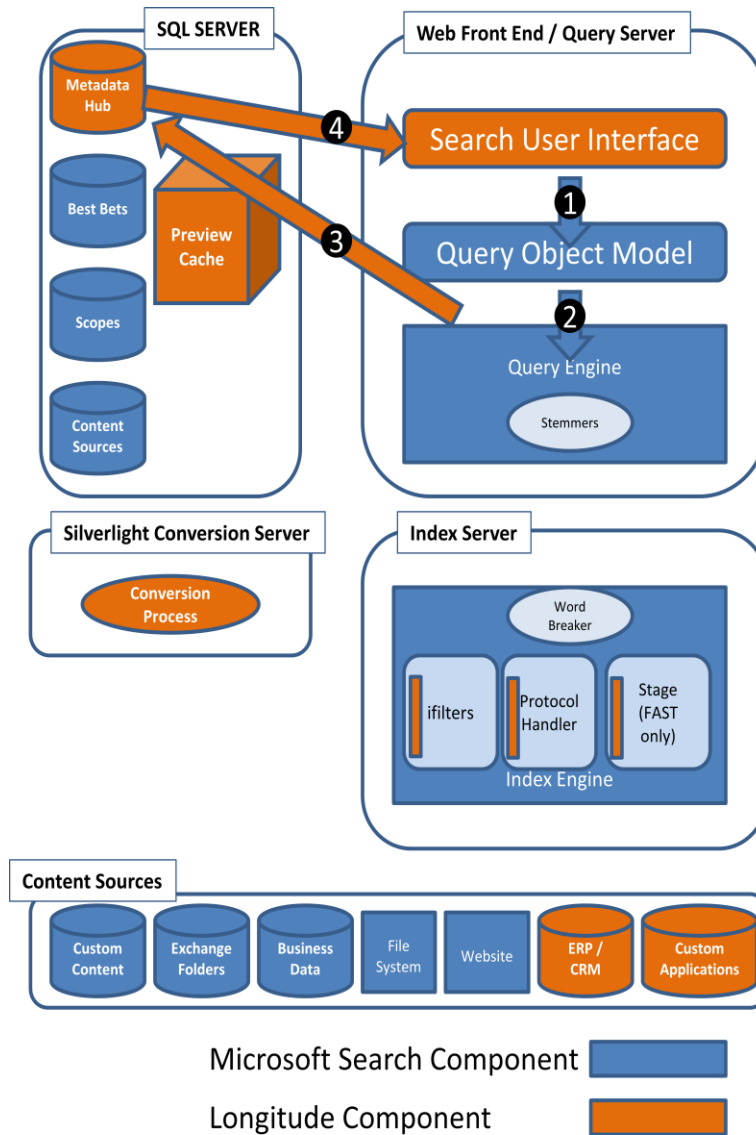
SQL SERVER

Metadata Hub

Best Bets

Preview Cache

Scopes

Content Sources

Web Front End / Query Server

4

Search User Interface

1

3

Query Object Model

2

Query Engine

Stemmers

Silverlight Conversion Server

Conversion Process

Index Server

Word Breaker

ifilters

Protocol Handler

Stage (FAST only)

Index Engine

Content Sources

Custom Content

Exchange Folders

Business Data

File System

Website

ERP / CRM

Custom Applications

Microsoft Search Component

Longitude Component